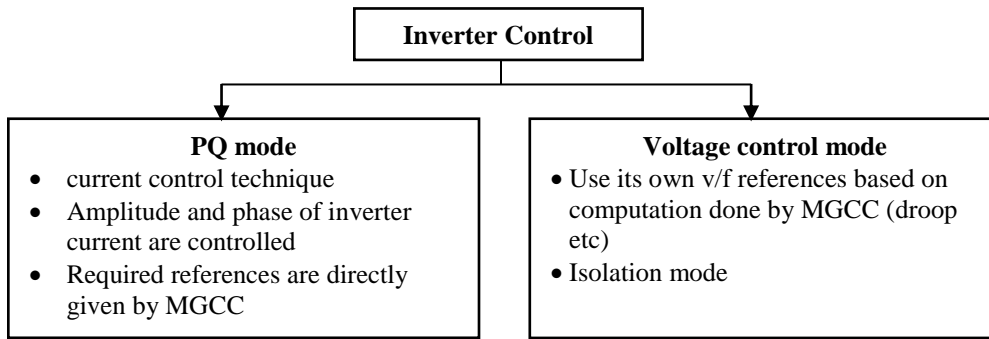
Inverter Control

PQ mode
- current control technique
- Amplitude and phase of inverter current are controlled
- Required references are directly given by MGCC

Voltage control mode
- Use its own v/f references based on computation done by MGCC (droop etc)
- Isolation mode